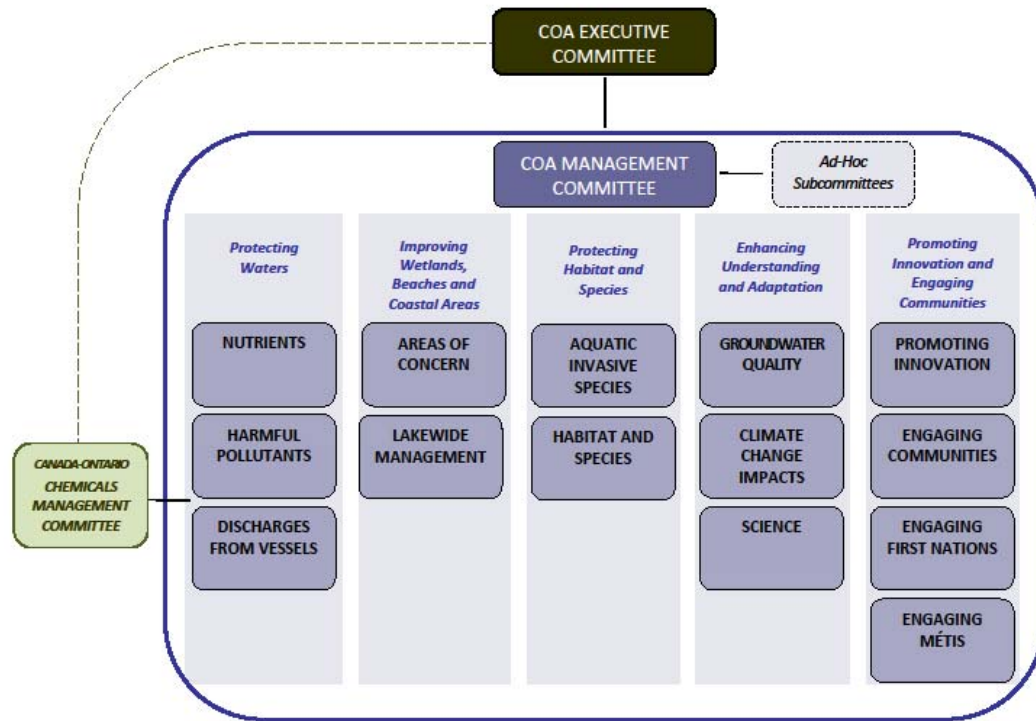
COA EXECUTIVE COMMITTEE

COA MANAGEMENT COMMITTEE

Ad-Hoc Subcommittees

CANADA-ONTARIO CHEMICALS MANAGEMENT COMMITTEE

Protecting Waters

NUTRIENTS

HARMFUL POLLUTANTS

DISCHARGES FROM VESSELS

Improving Wetlands, Beaches and Coastal Areas

AREAS OF CONCERN

LAKEWIDE MANAGEMENT

Protecting Habitat and Species

AQUATIC INVASIVE SPECIES

HABITAT AND SPECIES

Enhancing Understanding and Adaptation

GROUNDWATER QUALITY

CLIMATE CHANGE IMPACTS

SCIENCE

Promoting Innovation and Engaging Communities

PROMOTING INNOVATION

ENGAGING COMMUNITIES

ENGAGING FIRST NATIONS

ENGAGING MÉTIS